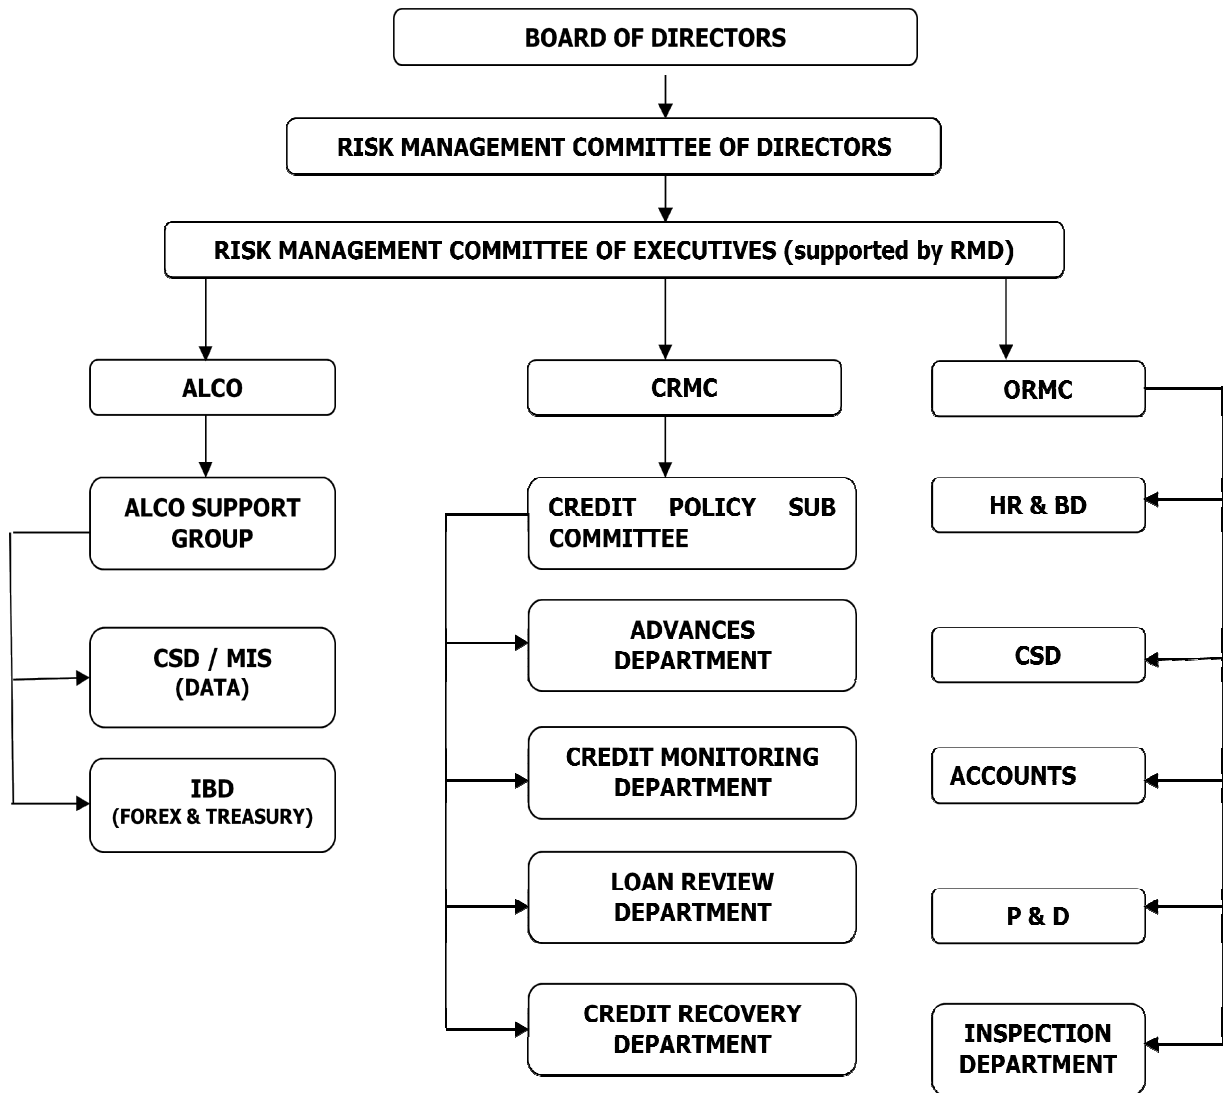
BOARD OF DIRECTORS

RISK MANAGEMENT COMMITTEE OF DIRECTORS

RISK MANAGEMENT COMMITTEE OF EXECUTIVES (supported by RMD)

ALCO

ALCO SUPPORT GROUP

CSD / MIS (DATA)

IBD (FOREX & TREASURY)

CRMC

CREDIT POLICY SUB COMMITTEE

ADVANCES DEPARTMENT

CREDIT MONITORING DEPARTMENT

LOAN REVIEW DEPARTMENT

CREDIT RECOVERY DEPARTMENT

ORMC

HR & BD

CSD

ACCOUNTS

P & D

INSPECTION DEPARTMENT